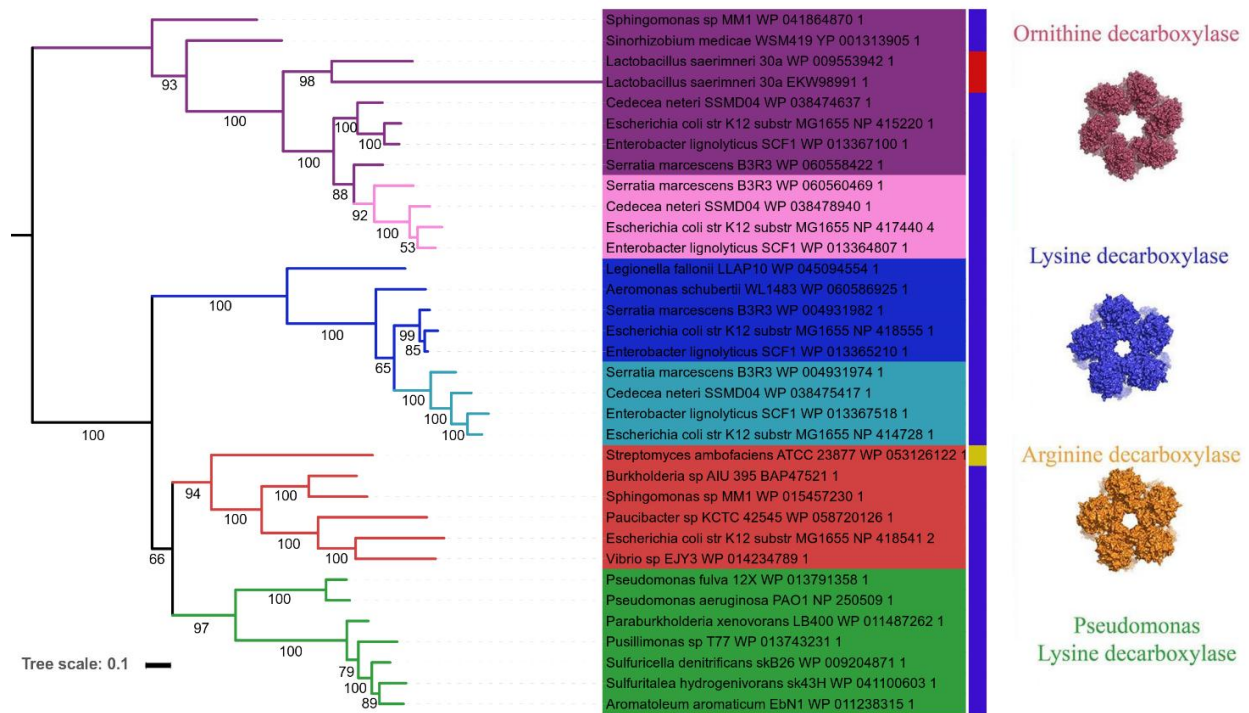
Sphingomonas sp MM1 WP 041864870 1
Sinorhizobium medicae WSM419 YP 001313905 1
Lactobacillus saerimneri 30a WP 009553942 1
Lactobacillus saerimneri 30a EKW98991 1
Cedecea neteri SSMD04 WP 038474637 1
Escherichia coli str K12 substr MG1655 NP 415220 1
Enterobacter lignolyticus SCF1 WP 013367100 1
Serratia marcescens B3R3 WP 060558422 1
Serratia marcescens B3R3 WP 060560469 1
Cedecea neteri SSMD04 WP 038478940 1
Escherichia coli str K12 substr MG1655 NP 417440 4
Enterobacter lignolyticus SCF1 WP 013364807 1
Legionella fallonii LLAP10 WP 045094554 1
Aeromonas schubertii WL1483 WP 060586925 1
Serratia marcescens B3R3 WP 004931982 1
Escherichia coli str K12 substr MG1655 NP 418555 1
Enterobacter lignolyticus SCF1 WP 013365210 1
Serratia marcescens B3R3 WP 004931974 1
Cedecea neteri SSMD04 WP 038475417 1
Enterobacter lignolyticus SCF1 WP 013367518 1
Escherichia coli str K12 substr MG1655 NP 414728 1
Streptomyces ambofaciens ATCC 23877 WP 053126122 1
Burkholderia sp AIU 395 BAP47521 1
Sphingomonas sp MM1 WP 015457230 1
Paucibacter sp KCTC 42545 WP 058720126 1
Escherichia coli str K12 substr MG1655 NP 418541 2
Vibrio sp EJY3 WP 014234789 1
Pseudomonas fulva 12X WP 013791358 1
Pseudomonas aeruginosa PAO1 NP 250509 1
Paraburkholderia xenovorans LB400 WP 011487262 1
Pusillimonas sp T77 WP 013743231 1
Sulfuricella denitrificans skB26 WP 009204871 1
Sulfuritalea hydrogenivorans sk43H WP 041100603 1
Aromatoleum aromaticum EbN1 WP 011238315 1

93 98 100 100 100 88 92 100 53 100 100 99 85 65 100 100 100 100 94 100 100 100 100 66 100 97 100 79 100 89

Tree scale: 0.1

Ornithine decarboxylase
Lysine decarboxylase
Arginine decarboxylase
Pseudomonas
Lysine decarboxylase